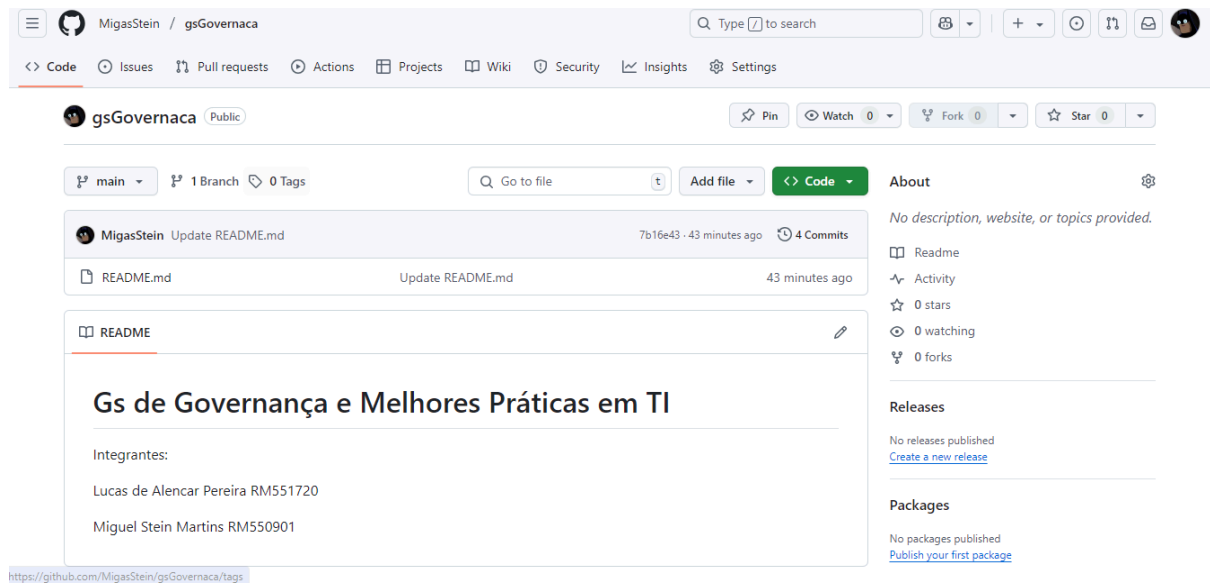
MigasStein / gsGovernaca

Type / to search

Code Issues Pull requests Actions Projects Wiki Security Insights Settings

gsGovernaca Public

Pin Watch 0 Fork 0 Star 0

main 1 Branch 0 Tags

Go to file t Add file Code

MigasStein Update README.md 7b16e43 · 43 minutes ago 4 Commits

README.md Update README.md 43 minutes ago

README

# Gs de Governança e Melhores Práticas em TI

Integrantes:

Lucas de Alencar Pereira RM551720

Miguel Stein Martins RM550901

About

No description, website, or topics provided.

Readme

Activity

0 stars

0 watching

0 forks

Releases

No releases published

Create a new release

Packages

No packages published

Publish your first package

https://github.com/MigasStein/gsGovernaca/tags